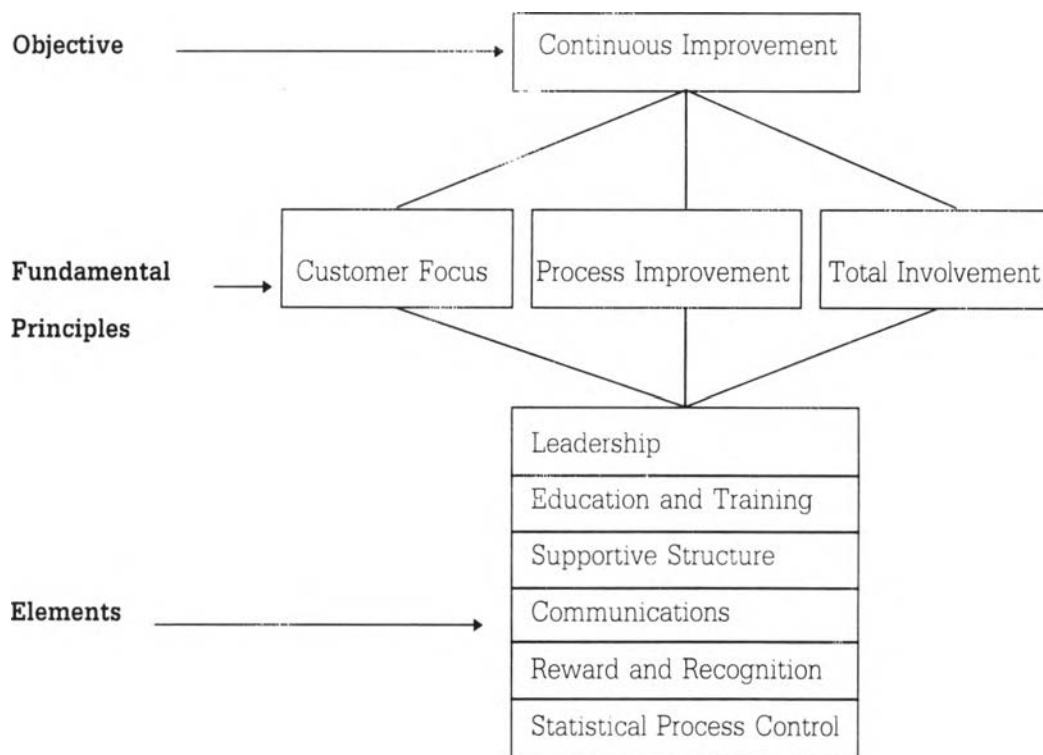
Objective

Continuous Improvement

Fundamental Principles

Customer Focus

Process Improvement

Total Involvement

Elements

Leadership

Education and Training

Supportive Structure

Communications

Reward and Recognition

Statistical Process Control